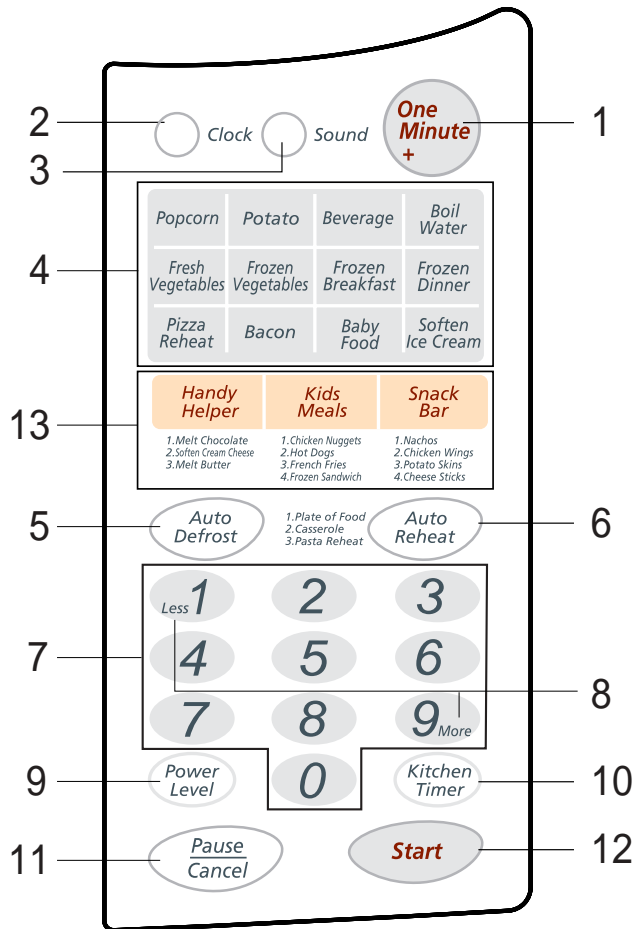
2 Clock

3 Sound

One Minute +
1

4

| Popcorn | Potato | Beverage | Boil Water |
|---|---|---|---|
| Fresh Vegetables | Frozen Vegetables | Frozen Breakfast | Frozen Dinner |
| Pizza Reheat | Bacon | Baby Food | Soften Ice Cream |

13

| Handy Helper | Kids Meals | Snack Bar |
|---|---|---|
| 1.Melt Chocolate 2.Soften Cream Cheese 3.Melt Butter | 1.Chicken Nuggets 2.Hot Dogs 3.French Fries 4.Frozen Sandwich | 1.Nachos 2.Chicken Wings 3.Potato Skins 4.Cheese Sticks |

5 Auto Defrost

1.Plate of Food 2.Casserole 3.Pasta Reheat

Auto Reheat 6

7

Less 1 2 3
4 5 6
7 8 9 More
0

8

9 Power Level

Kitchen Timer 10

11 Pause Cancel

Start 12